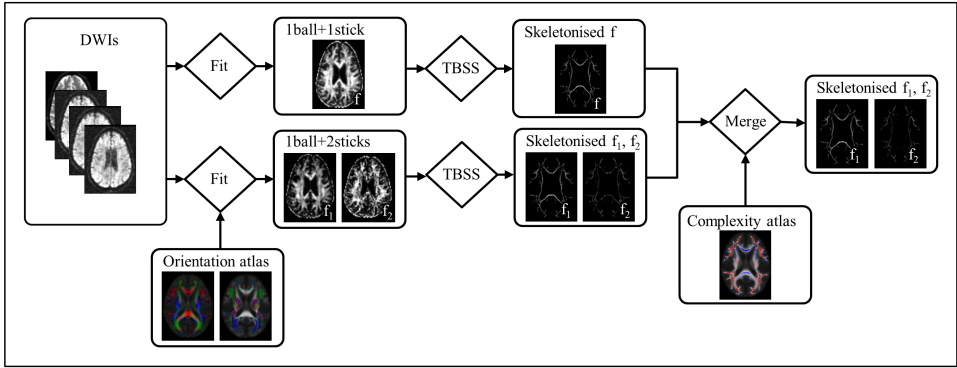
DWIs

Fit

1ball+1stick

f

TBSS

Skeletonised f

f

Fit

1ball+2sticks

$f_1$

$f_2$

TBSS

Skeletonised $f_1$, $f_2$

$f_1$

$f_2$

Merge

Skeletonised $f_1$, $f_2$

$f_1$

$f_2$

Orientation atlas

Complexity atlas